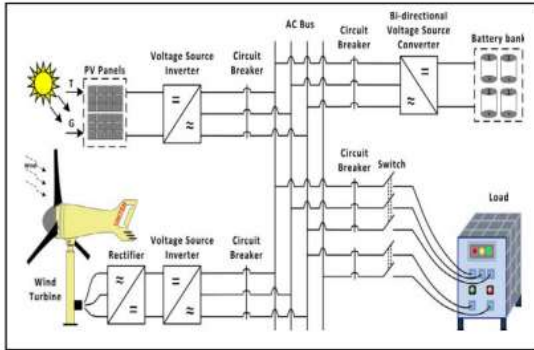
AC Bus

Bi-directional Voltage Source Converter

Battery bank

T

G

PV Panels

Voltage Source Inverter

Circuit Breaker

Circuit Breaker

=

≈

=

≈

Circuit Breaker

Switch

Load

Wind

Wind Turbine

Rectifier

≈

=

Voltage Source Inverter

=

≈

Circuit Breaker